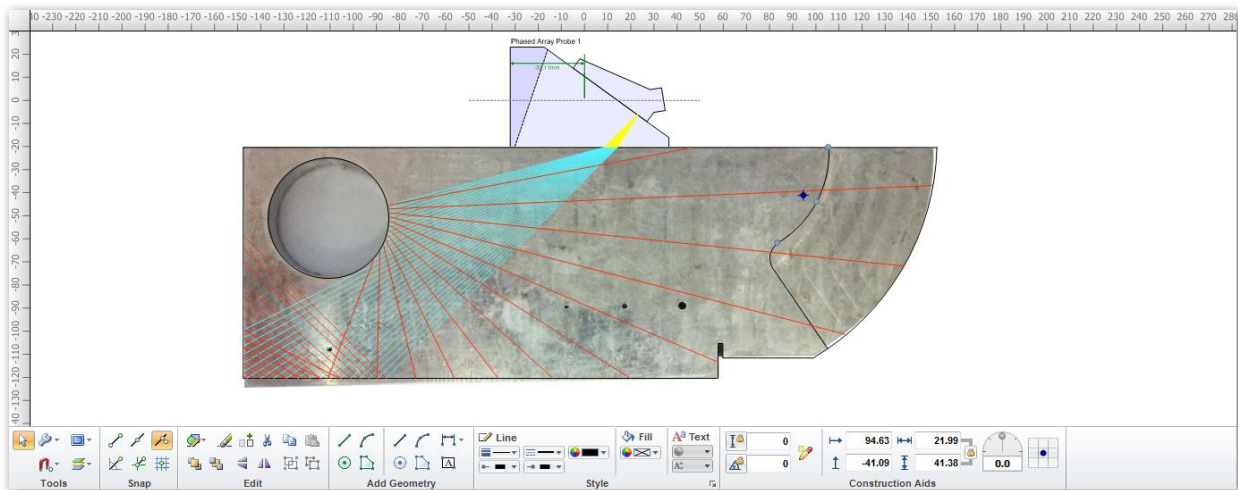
40 -230 -220 -210 -200 -190 -180 -170 -160 -150 -140 -130 -120 -110 -100 -90 -80 -70 -60 -50 -40 -30 -20 -10 0 10 20 30 40 50 60 70 80 90 100 110 120 130 140 150 160 170 180 190 200 210 220 230 240 250 260 270 280

30 20 10 0 -10 -20 -30 -40 -50 -60 -70 -80 -90 -100 -110 -120 -130 -140

Phased Array Probe 1

32.1 mm

Tools
Snap
Edit
Add Geometry
Line
Fill
Text
Style
0
0
94.63
21.99
-41.09
41.38
0.0
Construction Aids